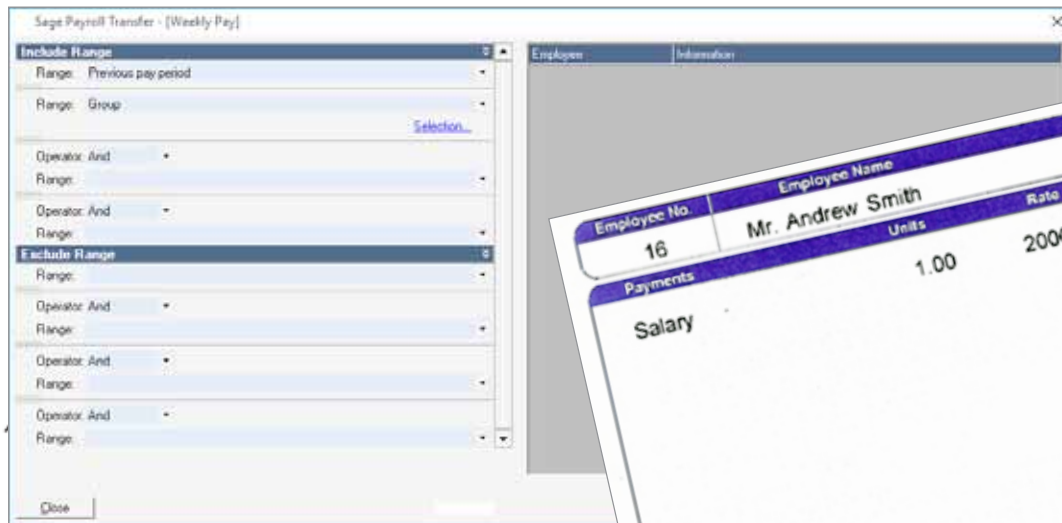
Sage Payroll Transfer - [Weekly Pay]

Include Range
Range: Previous pay period
Range: Group
Selection...
Operator: And
Range:
Operator: And
Range:
Exclude Range
Range:
Operator: And
Range:
Operator: And
Range:
Operator: And
Range:

Close

Employee | Information

Employee No. | Employee Name | Rate
16 | Mr. Andrew Smith | 200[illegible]
Payments | Units
Salary | 1.00